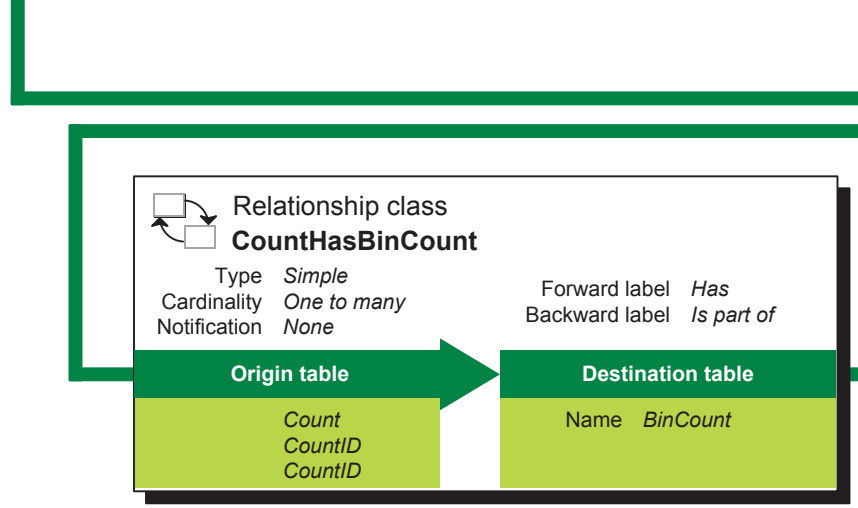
Relationship class
**CountHasBinCount**

Type *Simple*
Cardinality *One to many*
Notification *None*

Forward label *Has*
Backward label *Is part of*

**Origin table**

*Count*
*CountID*
*CountID*

**Destination table**

Name *BinCount*